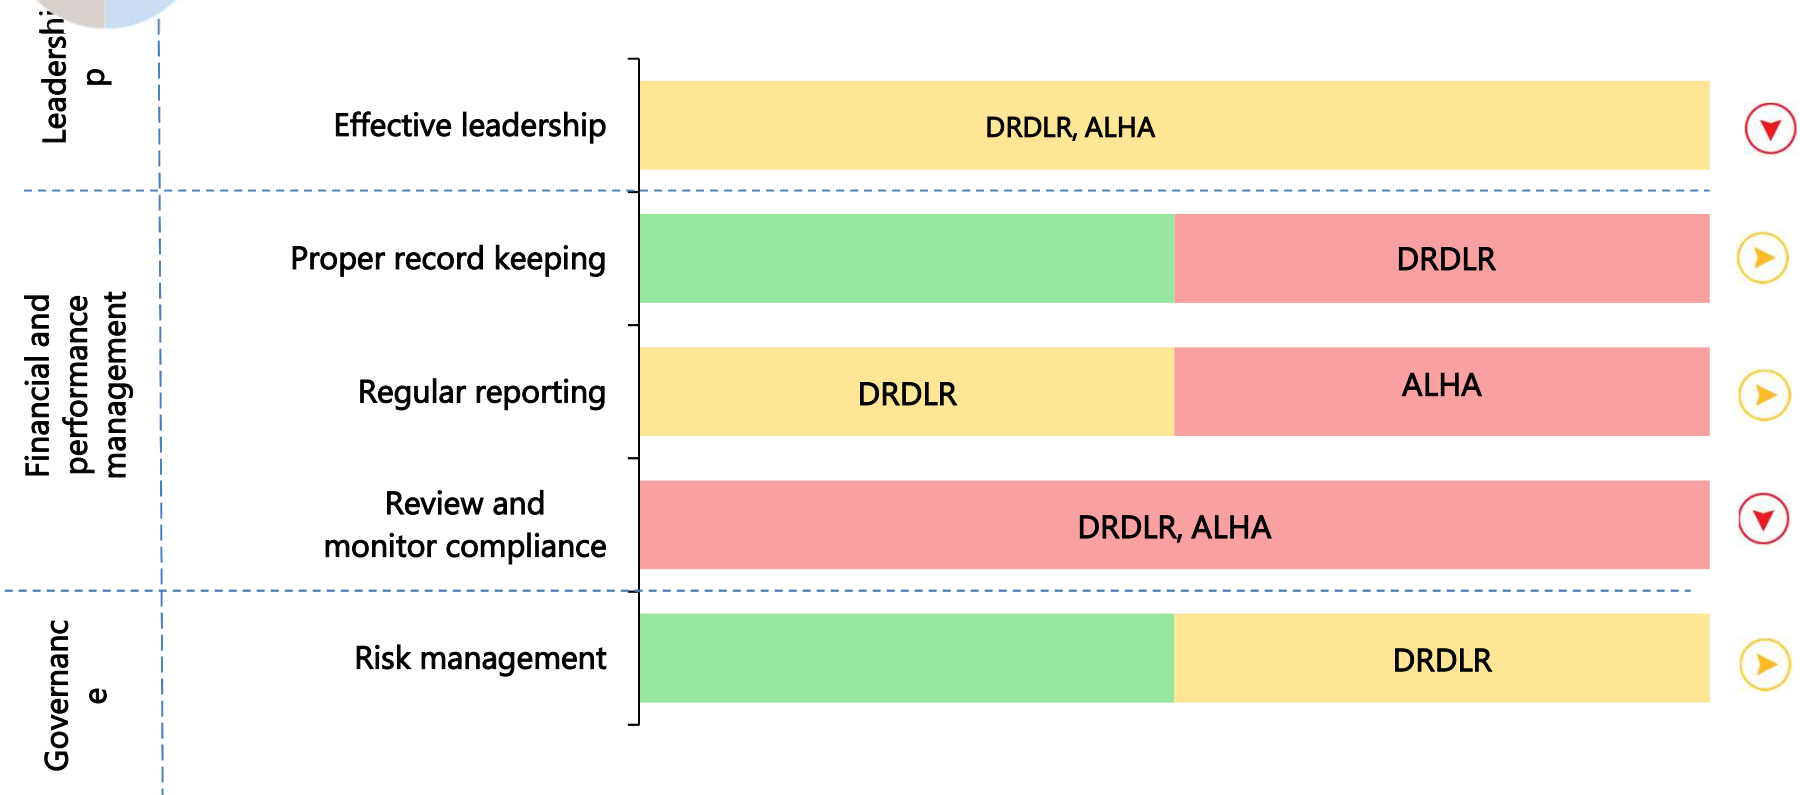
Leadershi p

Effective leadership

DRDLR, ALHA

Financial and performance management

Proper record keeping

DRDLR

Regular reporting

DRDLR

ALHA

Review and monitor compliance

DRDLR, ALHA

Governanc e

Risk management

DRDLR